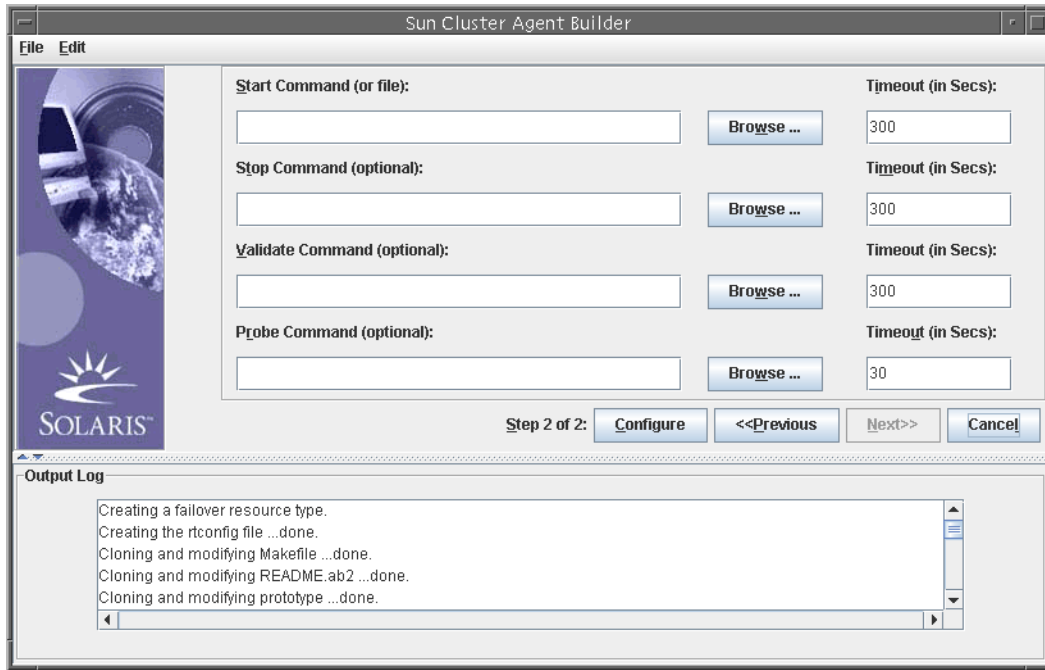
Sun Cluster Agent Builder

File Edit

Start Command (or file):

Timeout (in Secs):

Browse ...

300

Stop Command (optional):

Timeout (in Secs):

Browse ...

300

Validate Command (optional):

Timeout (in Secs):

Browse ...

300

Probe Command (optional):

Timeout (in Secs):

Browse ...

30

SOLARIS™

Step 2 of 2:

Configure

<<Previous

Next>>

Cancel

Output Log

Creating a failover resource type.
Creating the rtconfig file ...done.
Cloning and modifying Makefile ...done.
Cloning and modifying README.ab2 ...done.
Cloning and modifying prototype ...done.